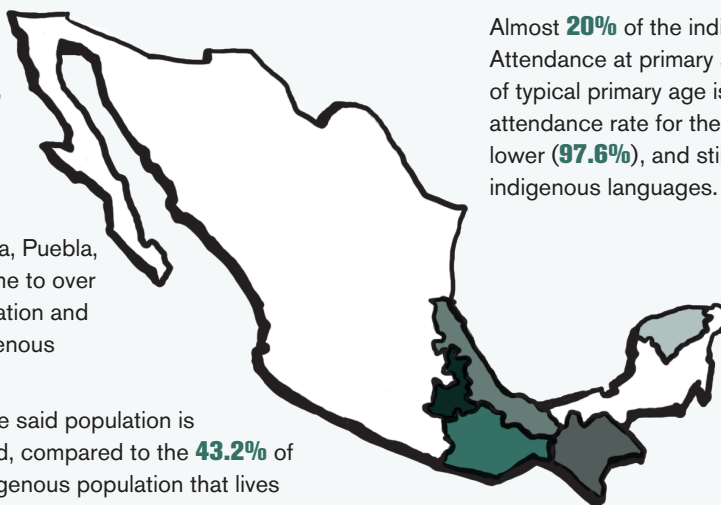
Almost **20%** of the indi
Attendance at primary s
of typical primary age is
attendance rate for the
lower (**97.6%**), and sti
indigenous languages.

a, Puebla,
ne to over
ation and
enous

e said population is
d, compared to the **43.2%** of
igenous population that lives